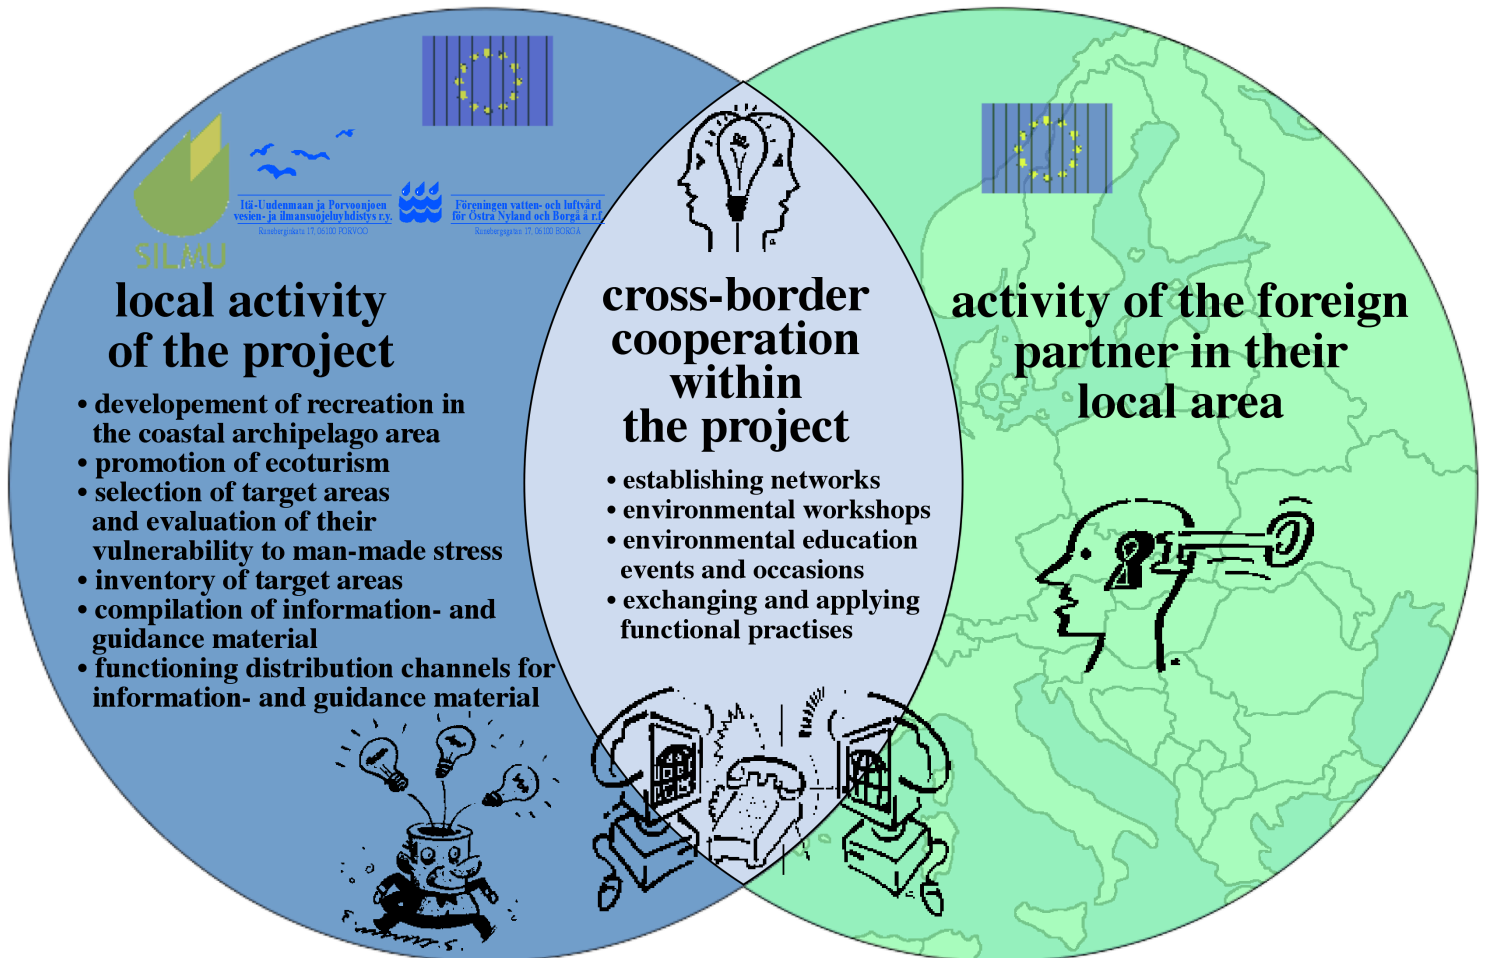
SILMU

Itä-Uudenmaan ja Porvoonjoen vesien- ja ilmansuojeluyhdistys r.y.
Rauhankatu 17, 06100 PORVOO

Föreningen vatten- och luftvård för Östra Nyland och Borgå å r.f.
Rauhankatu 17, 06100 BORGÅ

local activity of the project

• developement of recreation in the coastal archipelago area
• promotion of ecoturism
• selection of target areas and evaluation of their vulnerability to man-made stress
• inventory of target areas
• compilation of information- and guidance material
• functioning distribution channels for information- and guidance material

cross-border cooperation within the project

• establishing networks
• environmental workshops
• environmental education events and occasions
• exchanging and applying functional practises

activity of the foreign partner in their local area